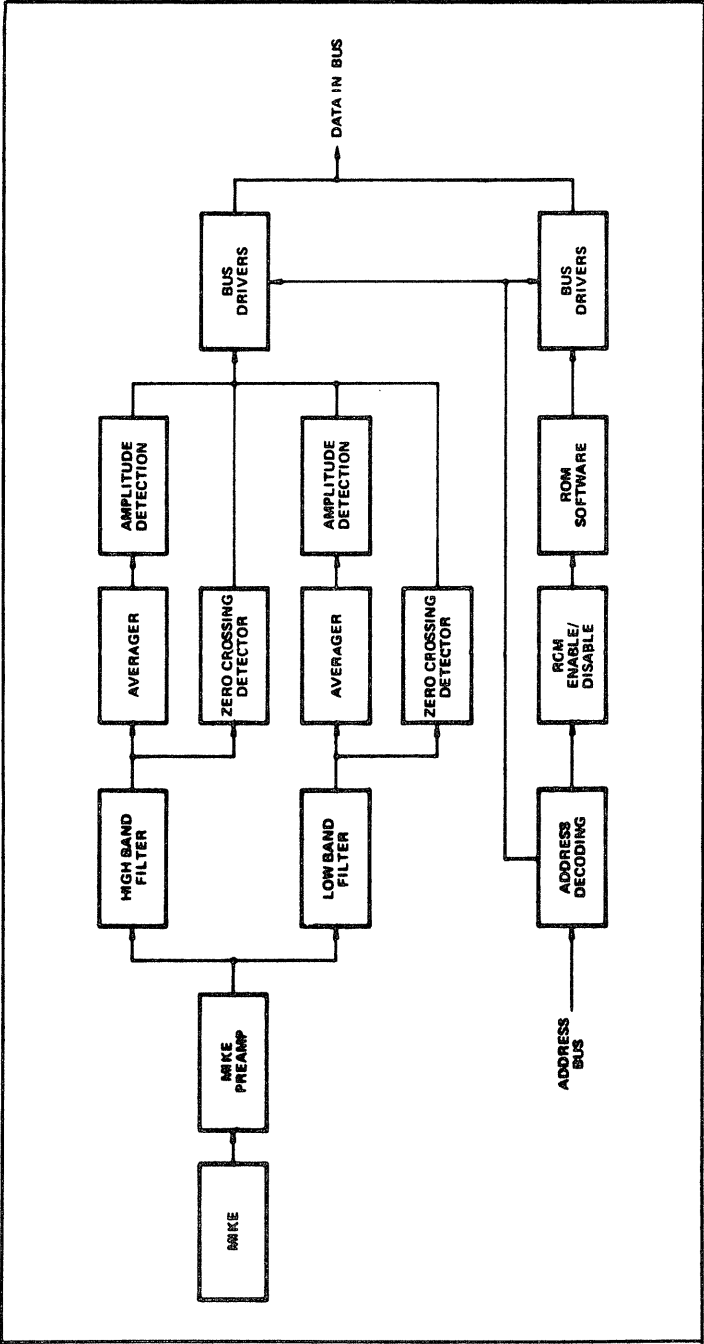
MIKE

MIKE PREAMP

HIGH BAND FILTER

LOW BAND FILTER

AVERAGER

ZERO CROSSING DETECTOR

AVERAGER

ZERO CROSSING DETECTOR

AMPLITUDE DETECTION

AMPLITUDE DETECTION

BUS DRIVERS

DATA IN BUS

ADDRESS BUS

ADDRESS DECODING

ROM ENABLE/ DISABLE

ROM SOFTWARE

BUS DRIVERS